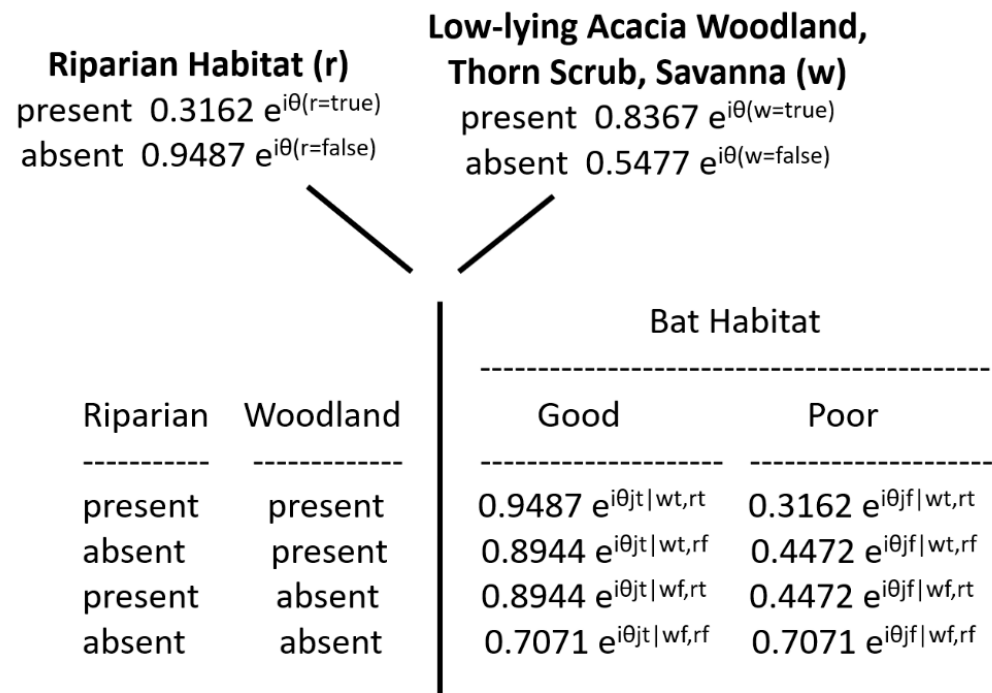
**Riparian Habitat (r)**
present $0.3162\ e^{i\theta(r=true)}$
absent $0.9487\ e^{i\theta(r=false)}$

**Low-lying Acacia Woodland, Thorn Scrub, Savanna (w)**
present $0.8367\ e^{i\theta(w=true)}$
absent $0.5477\ e^{i\theta(w=false)}$

Bat Habitat

| Riparian | Woodland | Good | Poor |
|---|---|---|---|
| present | present | $0.9487\ e^{i\theta jt\mid wt,rt}$ | $0.3162\ e^{i\theta jf\mid wt,rt}$ |
| absent | present | $0.8944\ e^{i\theta jt\mid wt,rf}$ | $0.4472\ e^{i\theta jf\mid wt,rf}$ |
| present | absent | $0.8944\ e^{i\theta jt\mid wf,rt}$ | $0.4472\ e^{i\theta jf\mid wf,rt}$ |
| absent | absent | $0.7071\ e^{i\theta jt\mid wf,rf}$ | $0.7071\ e^{i\theta jf\mid wf,rf}$ |